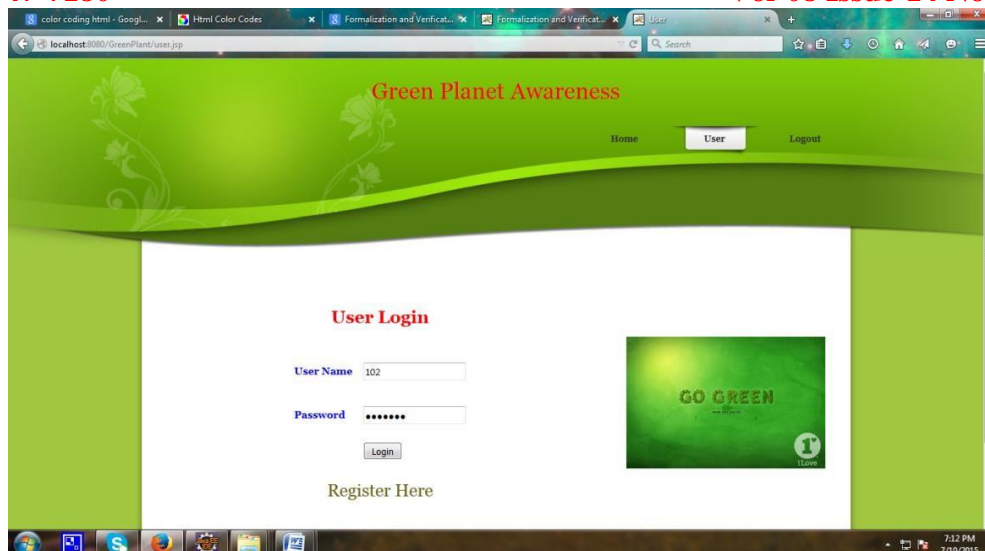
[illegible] Vol-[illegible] Issue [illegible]

color coding html - Googl... ×
Html Color Codes ×
Formalization and Verificat... ×
Formalization and Verificat... ×
User ×
+

localhost:8080/GreenPlant/user.jsp

Search

Green Planet Awareness

Home
User
Logout

User Login

User Name 102

Password •••••••

Login

Register Here

GO GREEN

I Love

7:12 PM
7/10/2015